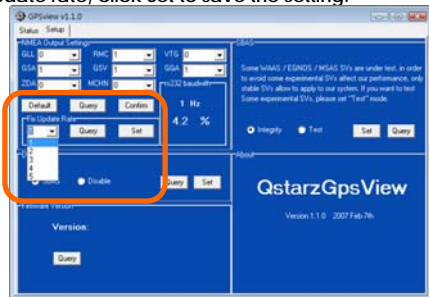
update rate, click set to save the setting.

GPSview v1.1.0

Status Setup

NMEA Output Setting

GLL 0 RMC 1 VTG 0

GSA 1 GSV 1 GGA 1

ZDA 0 MCHN 0

rs232 bandwith

Default Query Confirm

1 Hz

4.2 %

Fix Update Rate

1 Query Set

1
2
3
4
5

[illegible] Disable Query Set

Firmware Version

Version:

Query

SBAS

Some WAAS / EGNOS / MSAS SVs are under test, in order to avoid some experimental SVs affect our performance, only stable SVs allow to apply to our system. If you want to test Some experimental SVs, please set "Test" mode.

Integrity Test Set Query

About

QstarzGpsView

Version 1.1.0 2007 Feb 7th